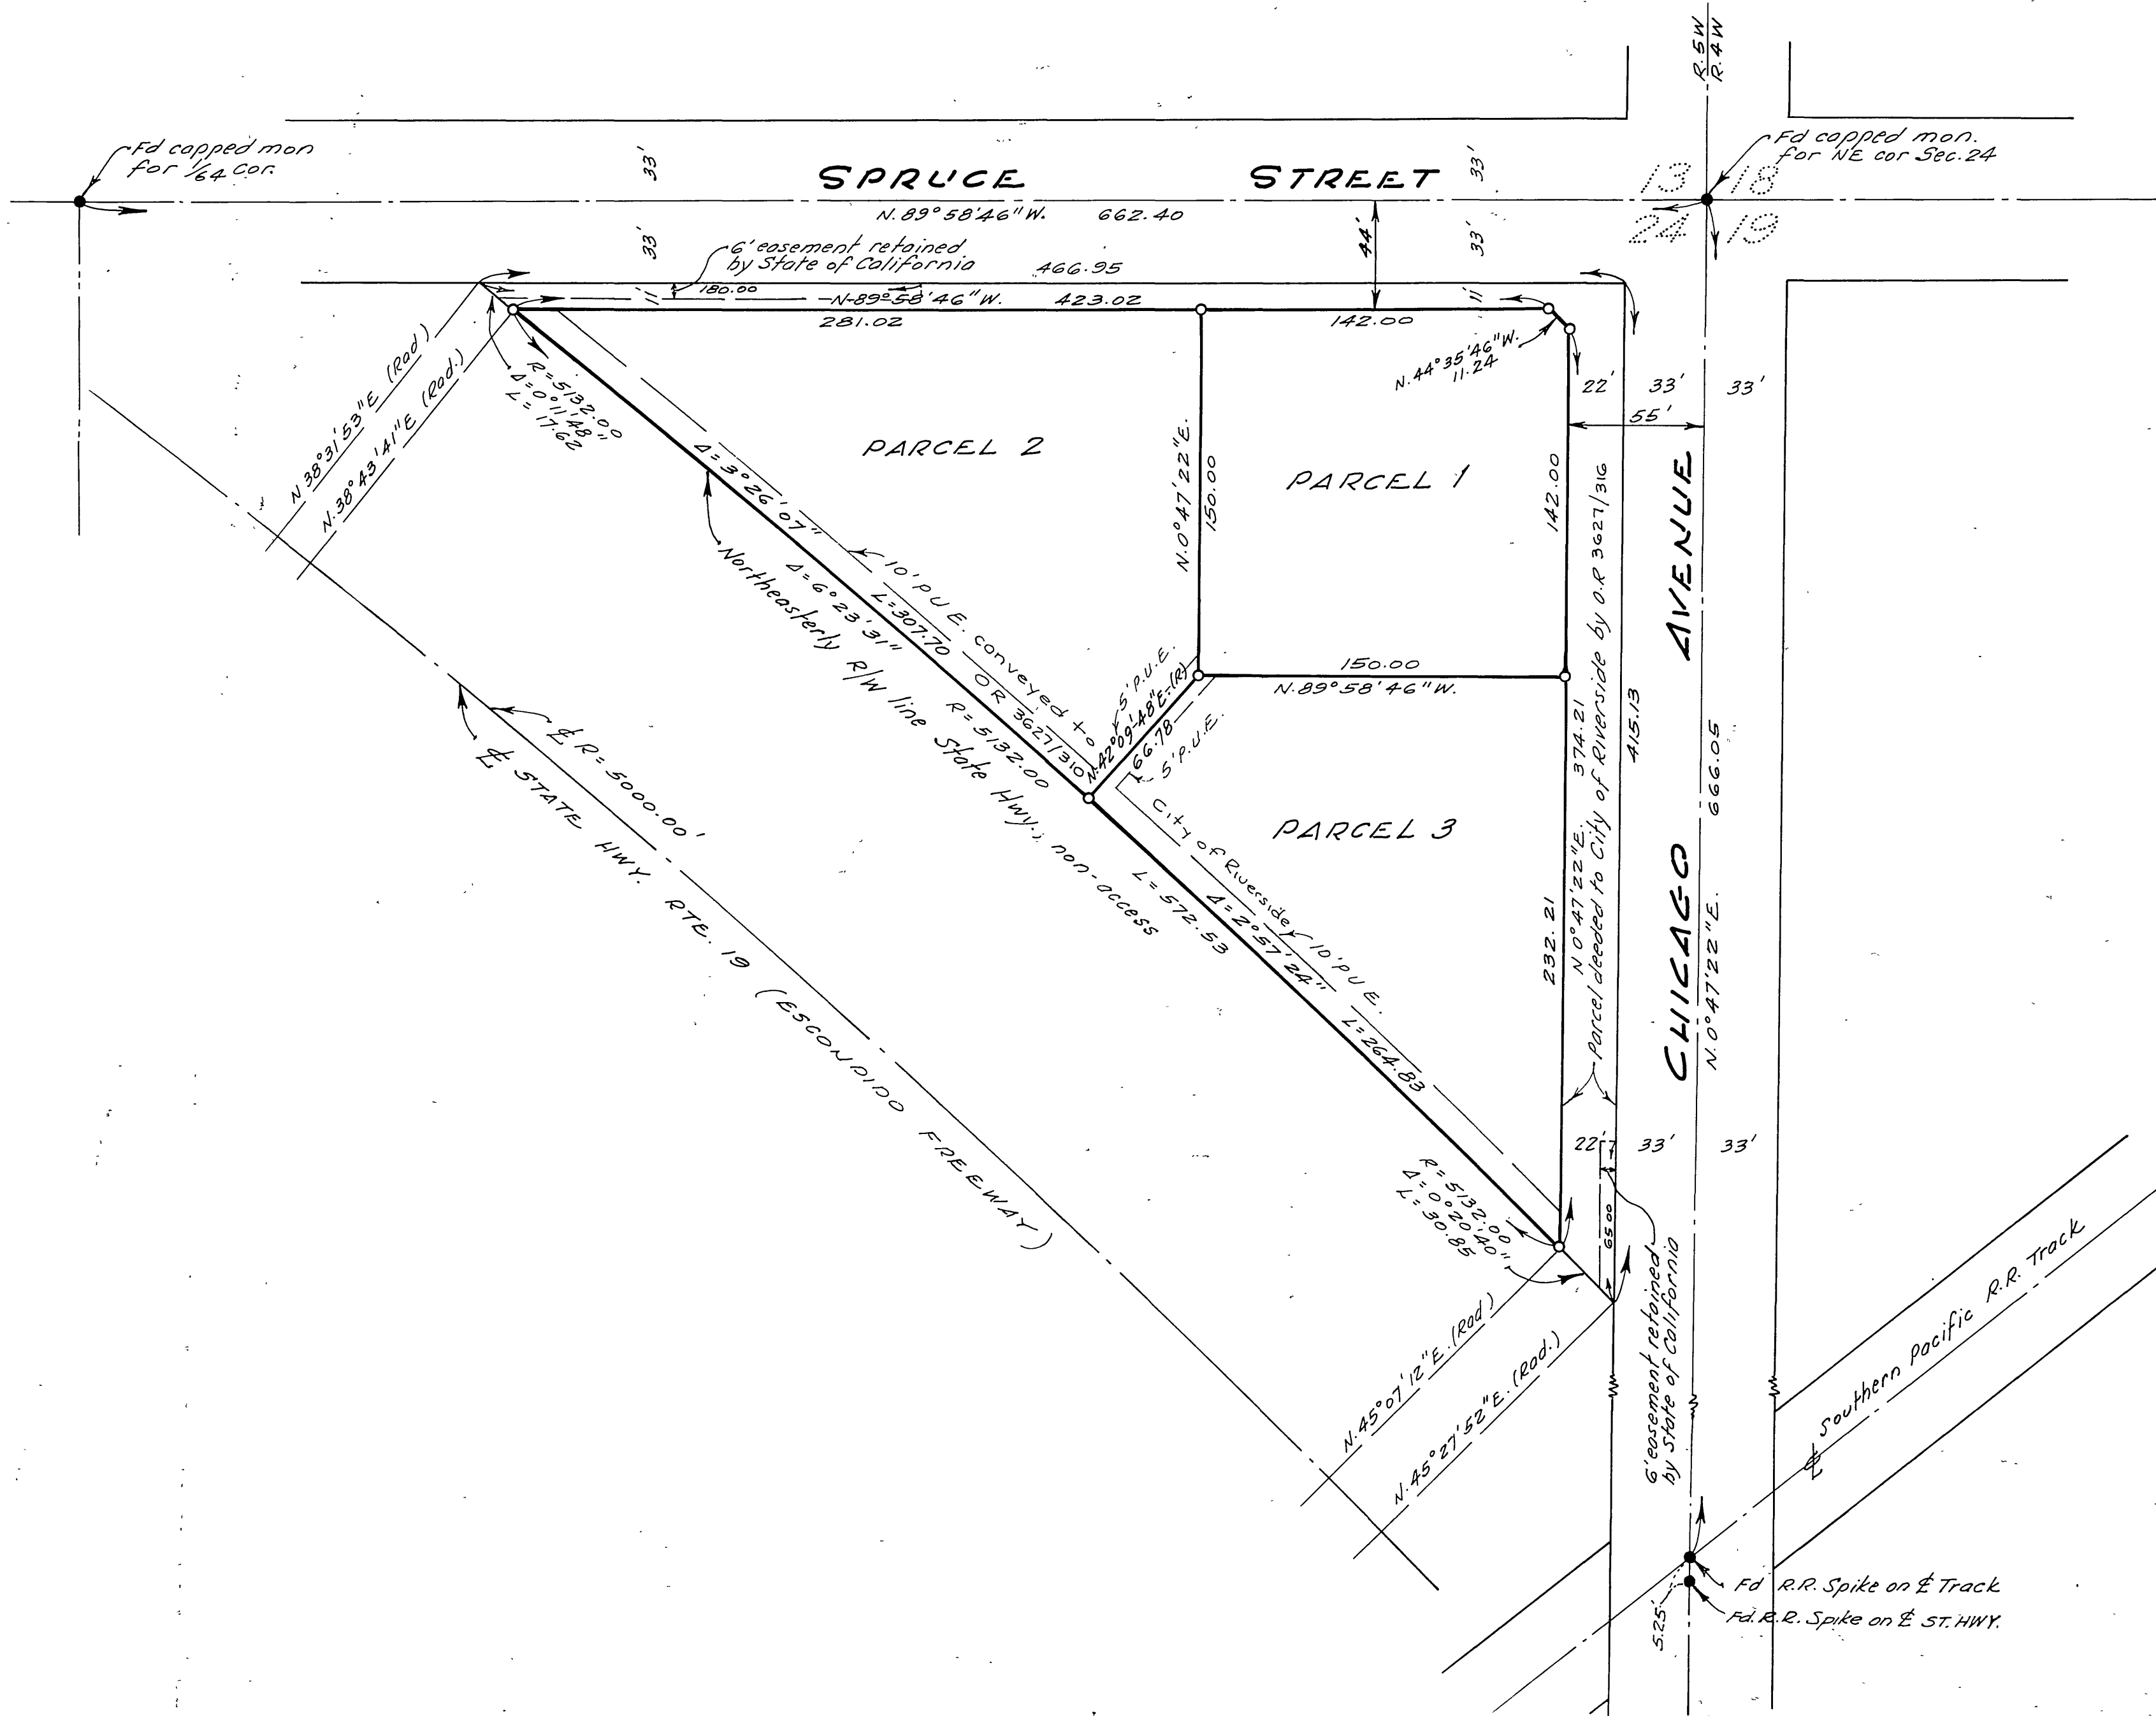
R.5W
R.4W

Fd capped mon for $\frac{1}{64}$ cor.

Fd capped mon. for NE cor Sec.24

33'

SPRUCE STREET

33'

13 18
24 19

N.89°58'46"W. 662.40

33'

33'

44'

6' easement retained by State of California

466.95

180.00

N-89°58'46"W. 423.02

281.02

142.00

N.44°35'46"W. 11.24

22' 33' 33'

55'

N 38°31'53"E (Rad)

N.38°43'41"E (Rad.)

R=5132.00
Δ=0°11'48"
L=17.62

PARCEL 2

PARCEL 1

N.0°47'22"E.

150.00

142.00

Δ=3°26'07"

Northeasterly R/W line State Hwy.; non-access

Δ=6°23'31"

L=307.70

R=5132.00

10' P.U.E. conveyed to OR 3627/310

5' P.U.E.

N.42°09'48"E.(R)

66.78

5' P.U.E.

150.00

N.89°58'46"W.

Parcel deeded to City of Riverside by O.R 3627/316

AVENUE

415.13

374.21

N 0°47'22"E.

PARCEL 3

City of Riverside 10' P.U.E.

L=572.53

Δ=2°57'24"

L=264.83

232.21

CHICAGO

N.0°47'22"E.

666.05

℄ R=5000.00'

℄ STATE HWY. RTE. 19 (ESCONDIDO FREEWAY)

22' 33' 33'

R=5132.00
Δ=0°20'40"
L=30.85

65.00

6' easement retained by State of California

N.45°07'12"E. (Rad)

N.45°27'52"E. (Rad.)

Southern Pacific R.R. Track

℄

Fd R.R. Spike on ℄ Track

Fd. R.R. Spike on ℄ ST. HWY.

5.25'